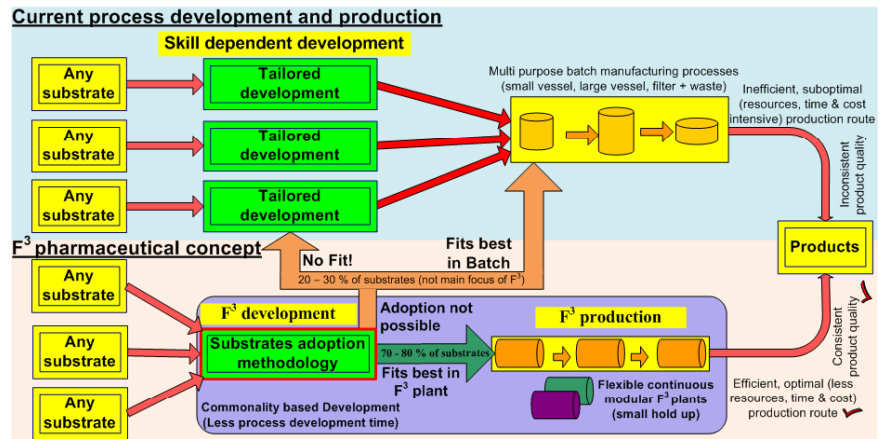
Current process development and production

Skill dependent development

Any substrate

Any substrate

Any substrate

Tailored development

Tailored development

Tailored development

Multi purpose batch manufacturing processes (small vessel, large vessel, filter + waste)

Inefficient, suboptimal (resources, time & cost intensive) production route

Inconsistent product quality

$F^3$ pharmaceutical concept

No Fit!

Fits best in Batch

20 – 30 % of substrates (not main focus of $F^3$)

Products

Any substrate

Any substrate

Any substrate

$F^3$ development

Substrates adoption methodology

Adoption not possible

70 - 80 % of substrates

Fits best in $F^3$ plant

$F^3$ production

Flexible continuous modular $F^3$ plants (small hold up)

Commonality based Development (Less process development time)

Consistent product quality

Efficient, optimal (less resources, time & cost) production route